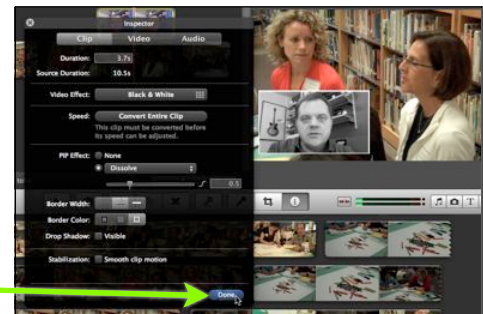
Inspector

Clip Video Audio

Duration: 3.7s

Source Duration: 10.5s

Video Effect: Black & White

Speed: Convert Entire Clip

This clip must be converted before its speed can be adjusted.

PIP Effect: None

Dissolve

0.5

Border Width:

Border Color:

Drop Shadow: Visible

Stabilization: Smooth clip motion

Done